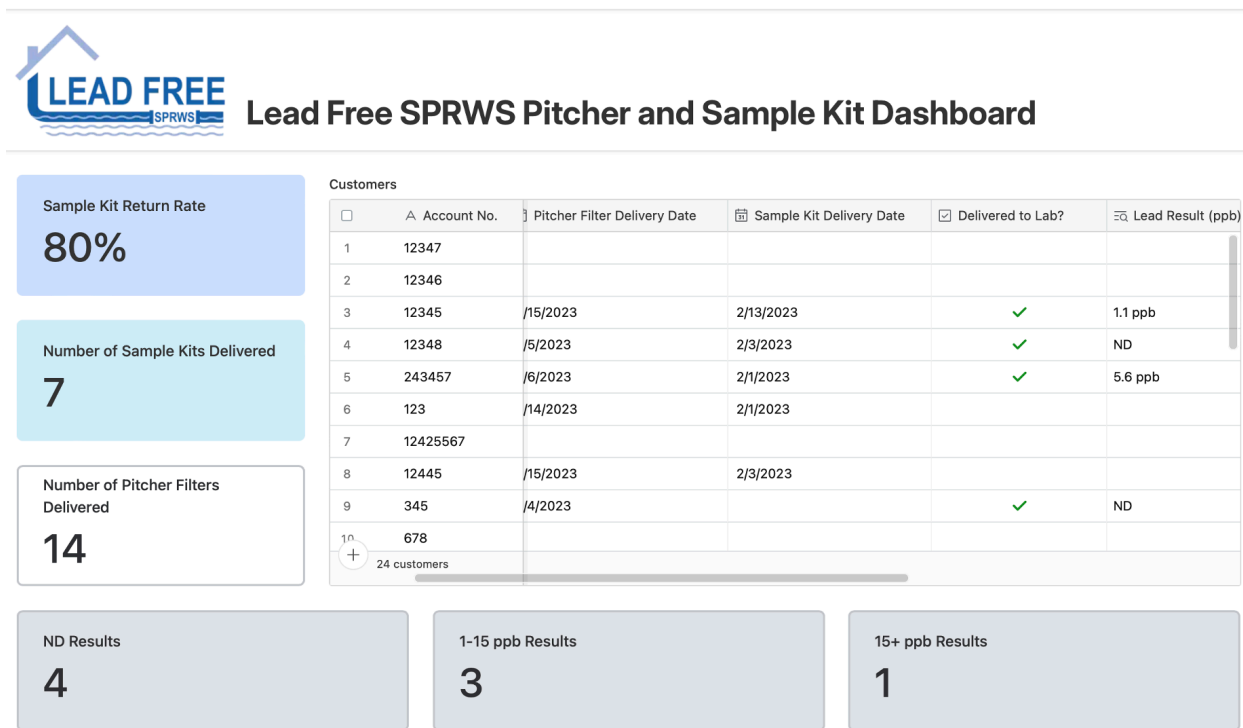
LEAD FREE
SPRWS

Lead Free SPRWS Pitcher and Sample Kit Dashboard

Sample Kit Return Rate
80%

Number of Sample Kits Delivered
7

Number of Pitcher Filters Delivered
14

Customers

| | Account No. | Pitcher Filter Delivery Date | Sample Kit Delivery Date | Delivered to Lab? | Lead Result (ppb) |
|---|---|---|---|---|---|
| 1 | 12347 | | | | |
| 2 | 12346 | | | | |
| 3 | 12345 | /15/2023 | 2/13/2023 | ✓ | 1.1 ppb |
| 4 | 12348 | /5/2023 | 2/3/2023 | ✓ | ND |
| 5 | 243457 | /6/2023 | 2/1/2023 | ✓ | 5.6 ppb |
| 6 | 123 | /14/2023 | 2/1/2023 | | |
| 7 | 12425567 | | | | |
| 8 | 12445 | /15/2023 | 2/3/2023 | | |
| 9 | 345 | /4/2023 | | ✓ | ND |
| 10 | 678 | | | | |

+
24 customers

ND Results
4

1-15 ppb Results
3

15+ ppb Results
1